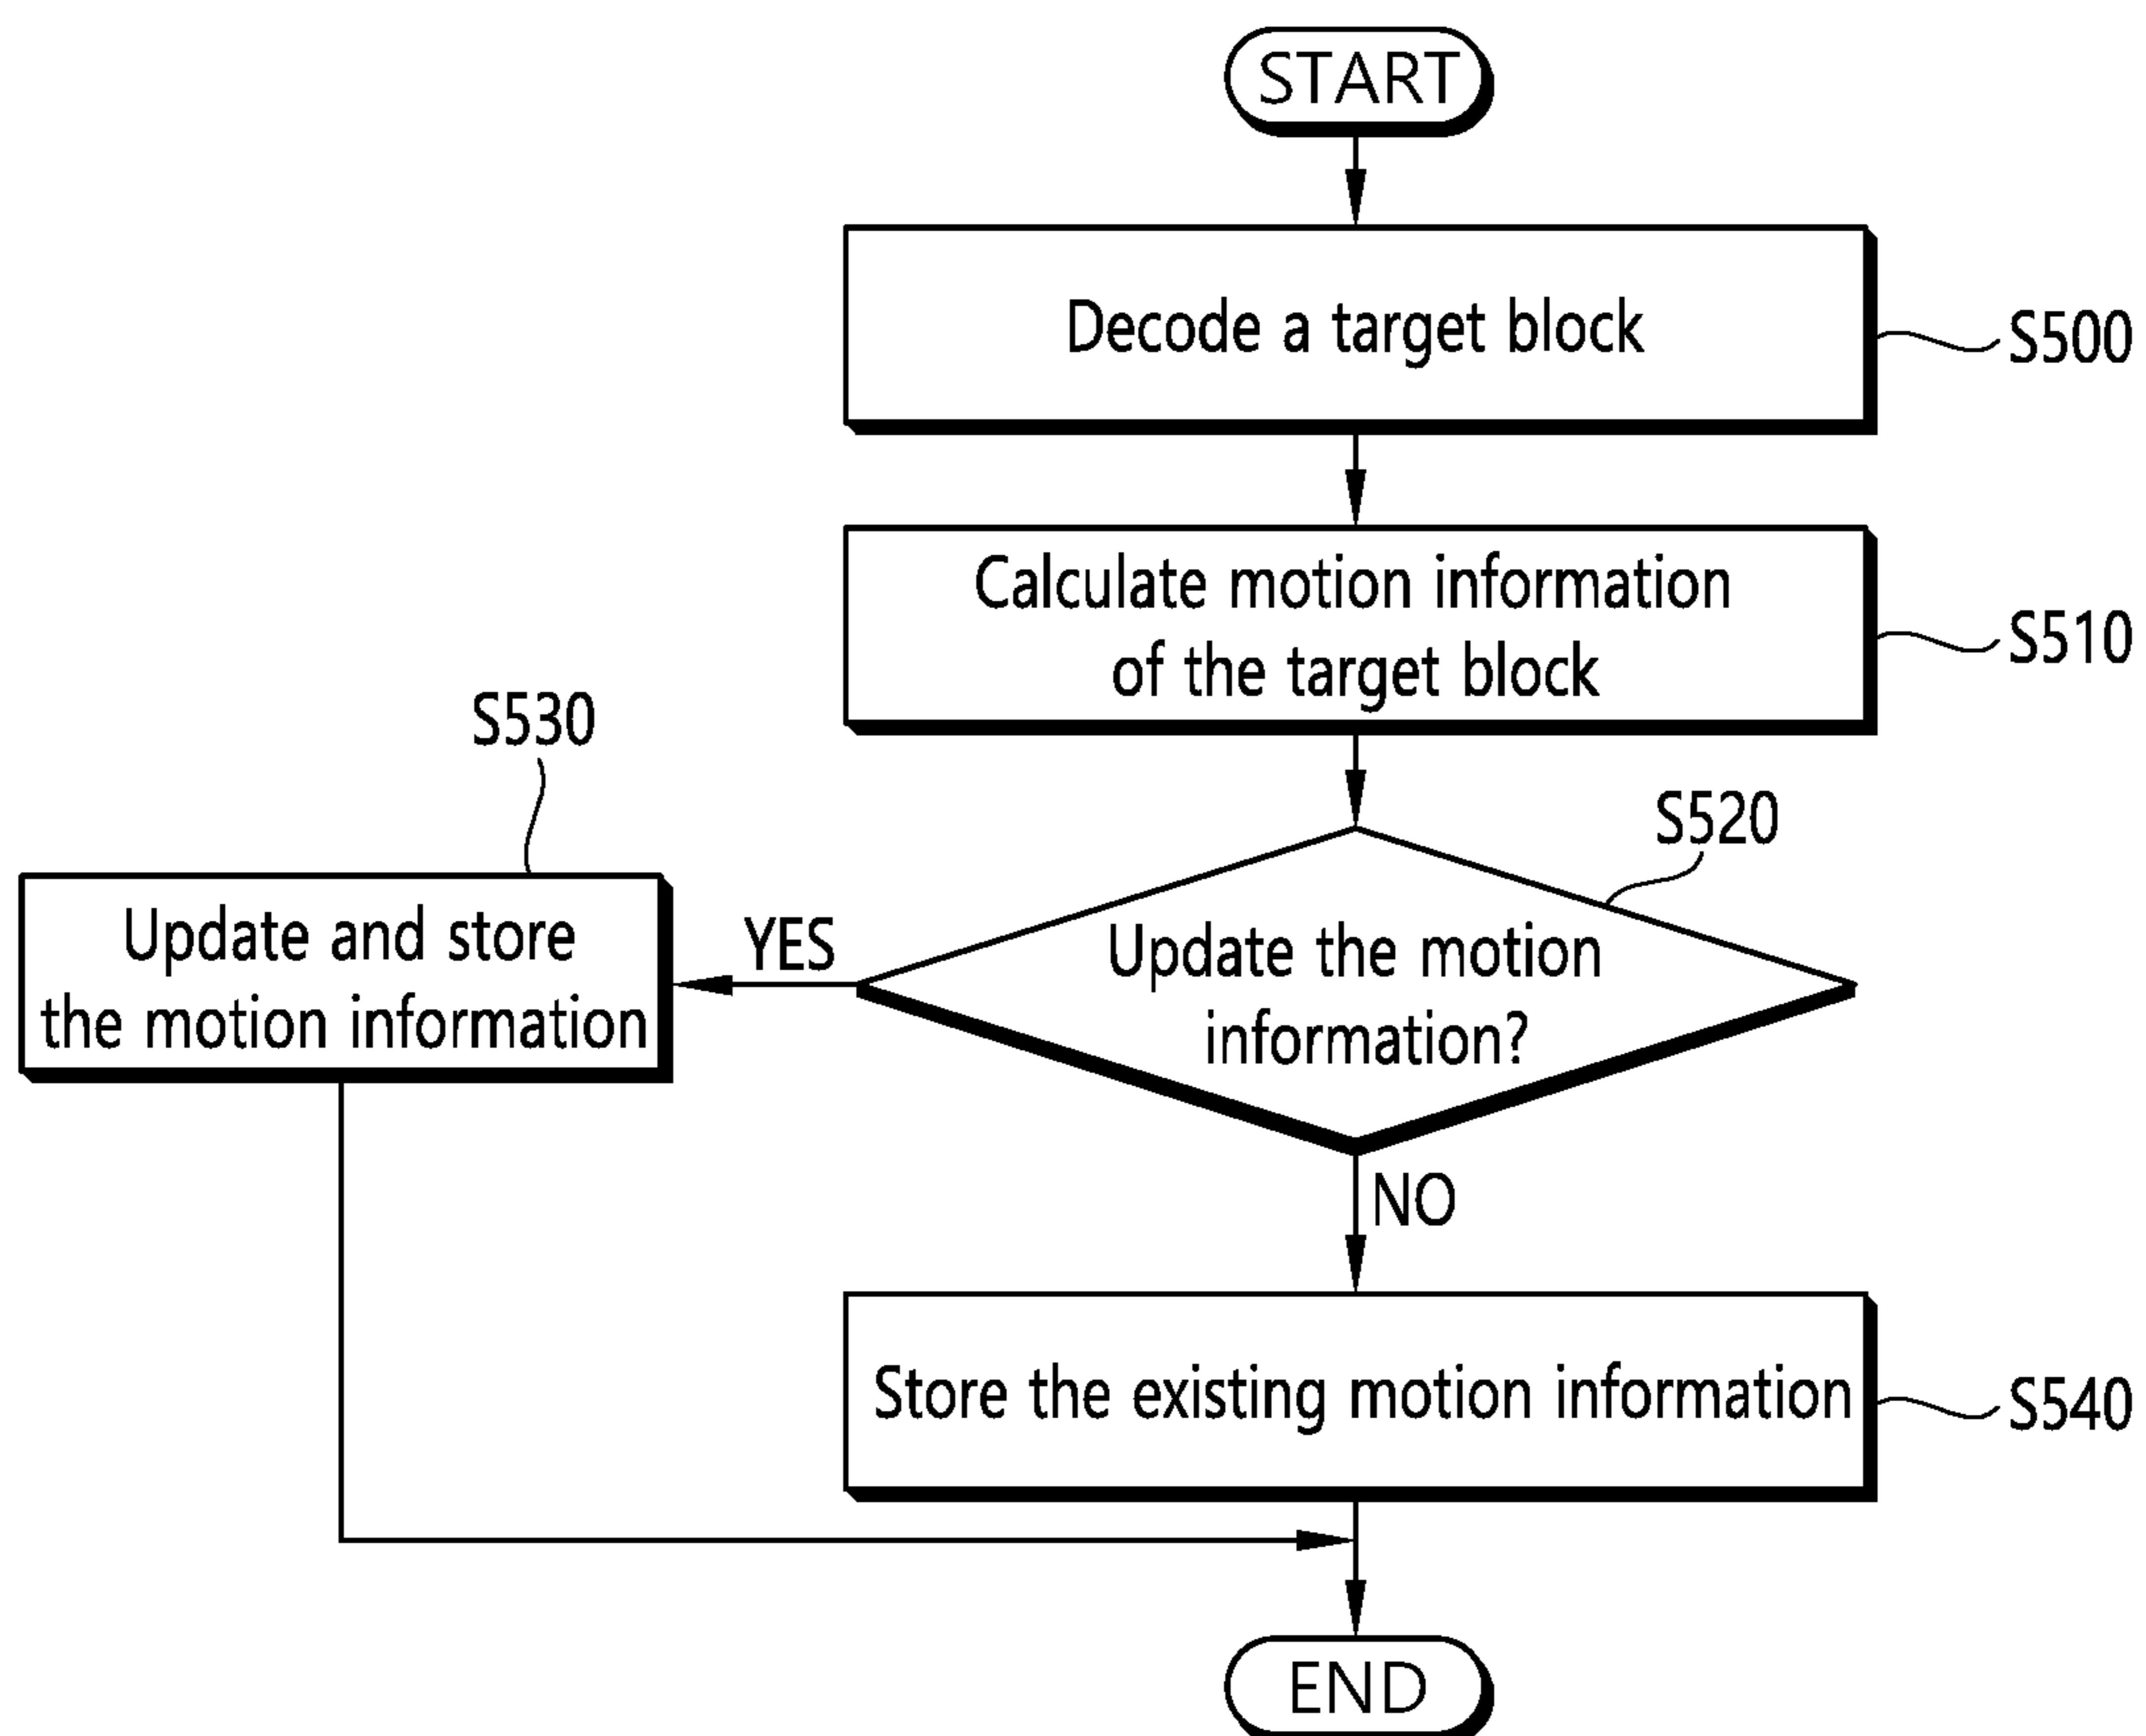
START

Decode a target block

S500

Calculate motion information of the target block

S510

S530

S520

Update and store the motion information

YES

Update the motion information?

NO

Store the existing motion information

S540

END